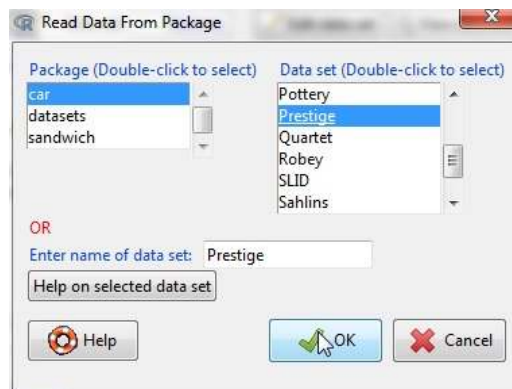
Read Data From Package

Package (Double-click to select)
car
datasets
sandwich

Data set (Double-click to select)
Pottery
Prestige
Quartet
Robey
SLID
Sahlins

OR

Enter name of data set: Prestige

Help on selected data set

Help

OK

Cancel